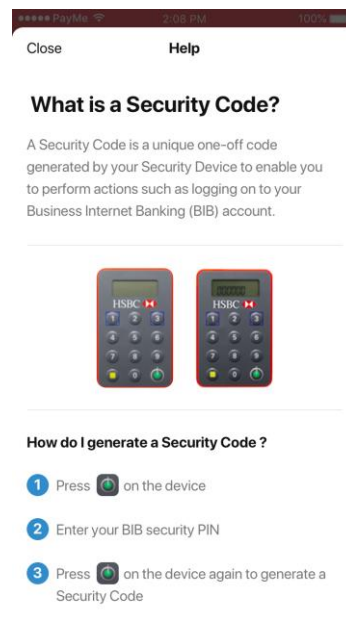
●●●●● PayMe 2:08 PM 100%

Close

Help

What is a Security Code?

A Security Code is a unique one-off code generated by your Security Device to enable you to perform actions such as logging on to your Business Internet Banking (BIB) account.

HSBC

1 2 3
4 5 6
7 8 9
0

HSBC

1 2 3
4 5 6
7 8 9
0

How do I generate a Security Code ?

1 Press on the device

2 Enter your BIB security PIN

3 Press on the device again to generate a Security Code